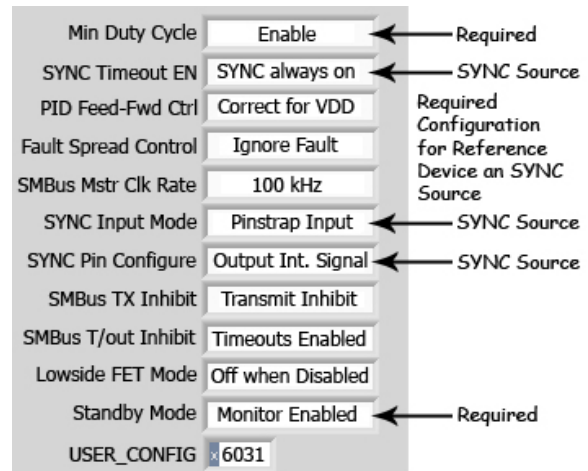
Min Duty Cycle | Enable — Required

SYNC Timeout EN | SYNC always on — SYNC Source

PID Feed-Fwd Ctrl | Correct for VDD

Required Configuration for Reference Device an SYNC Source

Fault Spread Control | Ignore Fault

SMBus Mstr Clk Rate | 100 kHz

SYNC Input Mode | Pinstrap Input — SYNC Source

SYNC Pin Configure | Output Int. Signal — SYNC Source

SMBus TX Inhibit | Transmit Inhibit

SMBus T/out Inhibit | Timeouts Enabled

Lowside FET Mode | Off when Disabled

Standby Mode | Monitor Enabled — Required

USER_CONFIG | x 6031